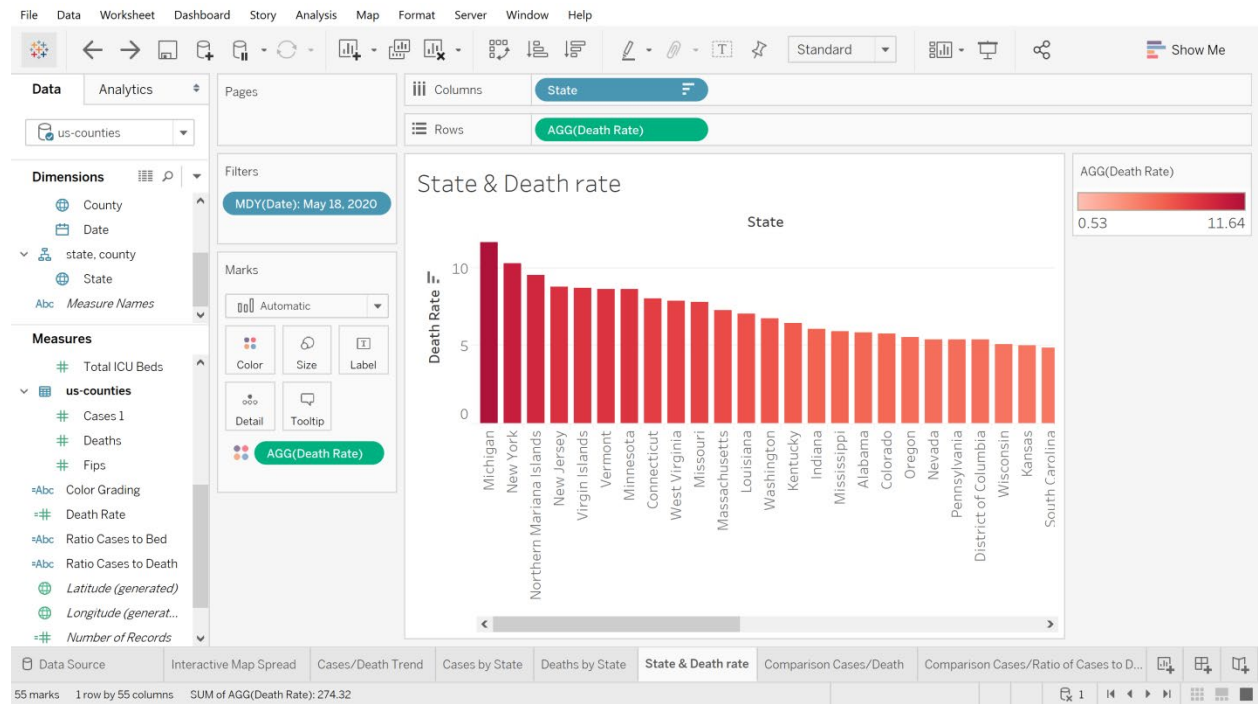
File Data Worksheet Dashboard Story Analysis Map Format Server Window Help

Standard

Show Me

Data Analytics

Pages

Columns State

Rows AGG(Death Rate)

us-counties

Dimensions

County
Date
state, county
State
Abc Measure Names

Measures

Total ICU Beds
us-counties
Cases 1
Deaths
Fips
Color Grading
Death Rate
Ratio Cases to Bed
Ratio Cases to Death
Latitude (generated)
Longitude (generat...
Number of Records

Filters

MDY(Date): May 18, 2020

Marks

Automatic

Color Size Label

Detail Tooltip

AGG(Death Rate)

State & Death rate

State

Death Rate

10

5

0

Michigan
New York
Northern Mariana Islands
New Jersey
Virgin Islands
Vermont
Minnesota
Connecticut
West Virginia
Missouri
Massachusetts
Louisiana
Washington
Kentucky
Indiana
Mississippi
Alabama
Colorado
Oregon
Nevada
Pennsylvania
District of Columbia
Wisconsin
Kansas
South Carolina

AGG(Death Rate)

0.53 11.64

Data Source Interactive Map Spread Cases/Death Trend Cases by State Deaths by State State & Death rate Comparison Cases/Death Comparison Cases/Ratio of Cases to D...

55 marks 1 row by 55 columns SUM of AGG(Death Rate): 274.32

1